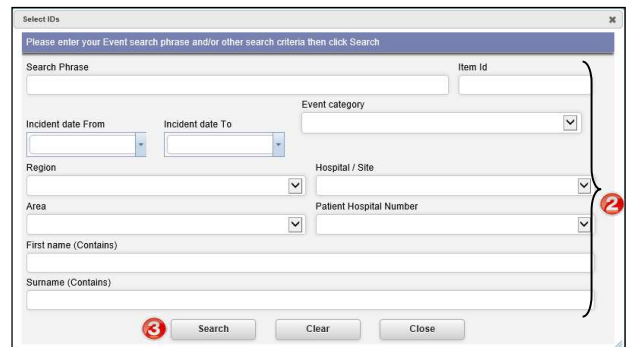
Select IDs

×

Please enter your Event search phrase and/or other search criteria then click Search

Search Phrase

Item Id

Event category

Incident date From

Incident date To

Region

Hospital / Site

Area

Patient Hospital Number

First name (Contains)

Surname (Contains)

2

3

Search

Clear

Close